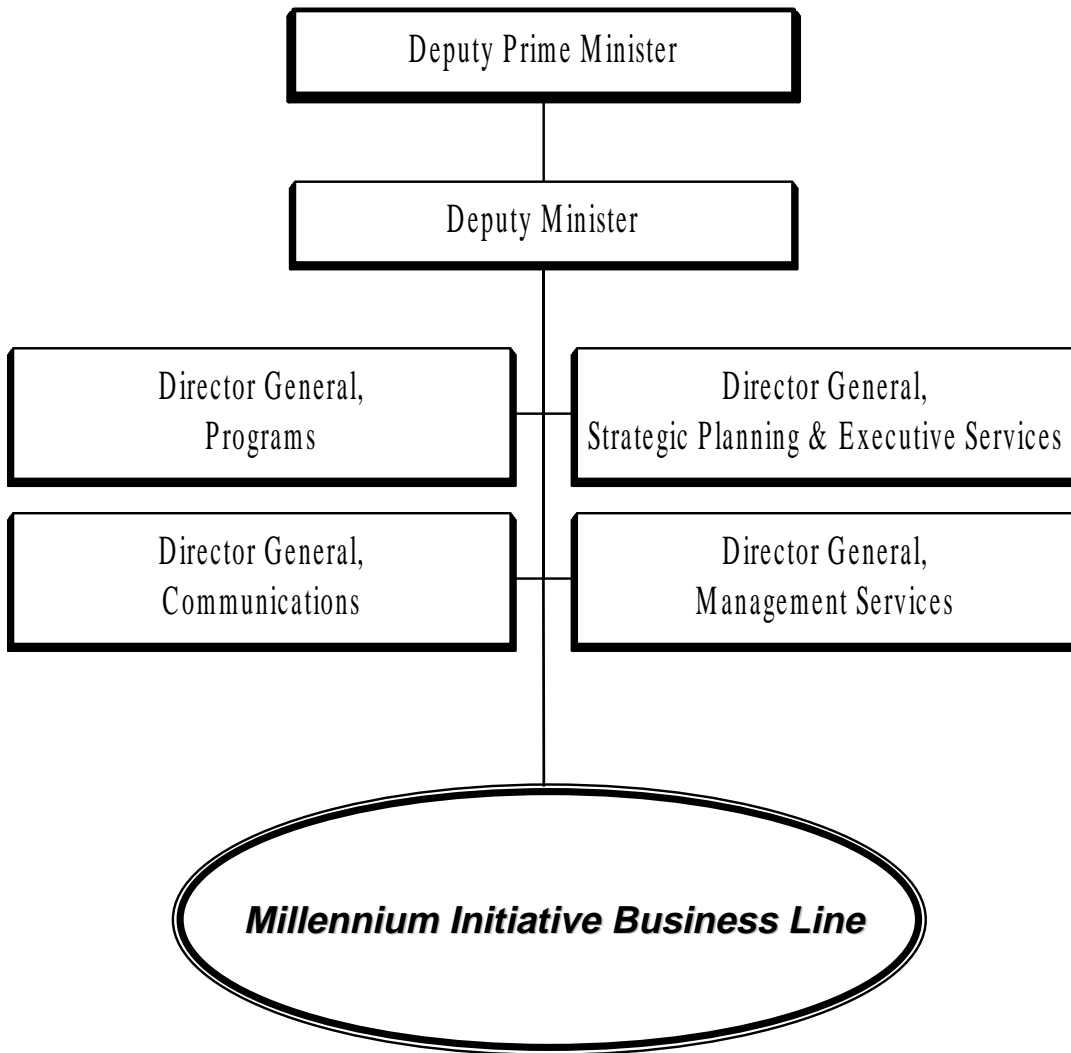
Deputy Prime Minister

Deputy Minister

Director General,
Programs

Director General,
Strategic Planning & Executive Services

Director General,
Communications

Director General,
Management Services

Millennium Initiative Business Line